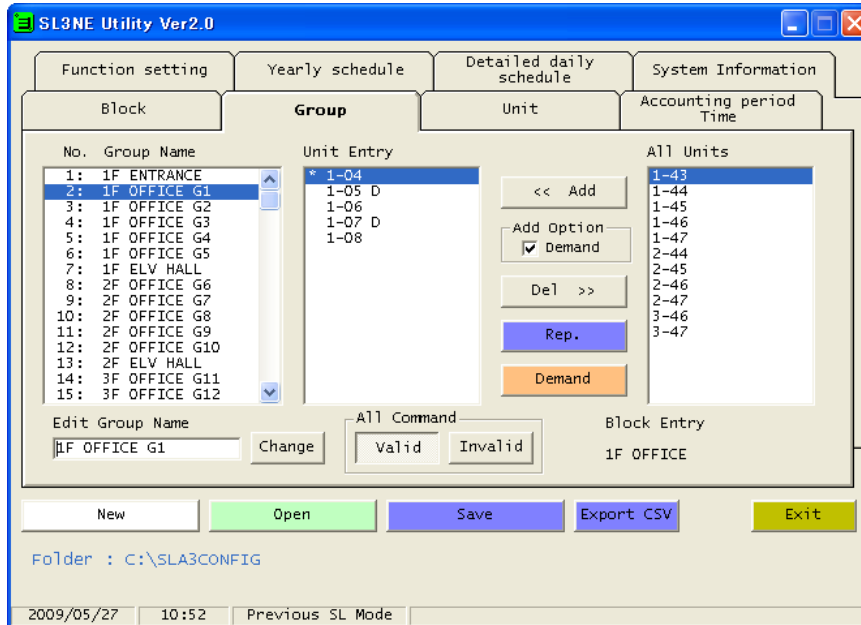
SL3NE Utility Ver2.0

Function setting
Yearly schedule
Detailed daily schedule
System Information
Block
Group
Unit
Accounting period Time

No. Group Name
1: 1F ENTRANCE
2: 1F OFFICE G1
3: 1F OFFICE G2
4: 1F OFFICE G3
5: 1F OFFICE G4
6: 1F OFFICE G5
7: 1F ELV HALL
8: 2F OFFICE G6
9: 2F OFFICE G7
10: 2F OFFICE G8
11: 2F OFFICE G9
12: 2F OFFICE G10
13: 2F ELV HALL
14: 3F OFFICE G11
15: 3F OFFICE G12

Unit Entry
* 1-04
1-05 D
1-06
1-07 D
1-08

<< Add
Add Option
Demand
Del >>
Rep.
Demand

All Units
1-43
1-44
1-45
1-46
1-47
2-44
2-45
2-46
2-47
3-46
3-47

Edit Group Name
1F OFFICE G1
Change
All Command
Valid
Invalid
Block Entry
1F OFFICE

New
Open
Save
Export CSV
Exit

Folder : C:\SLA3CONFIG

2009/05/27
10:52
Previous SL Mode